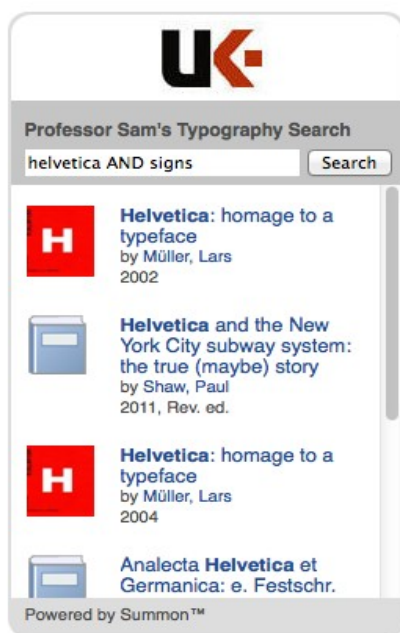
UK

Professor Sam's Typography Search

helvetica AND signs

Search

H

Helvetica: homage to a typeface
by Müller, Lars
2002

Helvetica and the New York City subway system: the true (maybe) story
by Shaw, Paul
2011, Rev. ed.

H

Helvetica: homage to a typeface
by Müller, Lars
2004

Analecta Helvetica et Germanica: e. Festschr.

Powered by Summon™